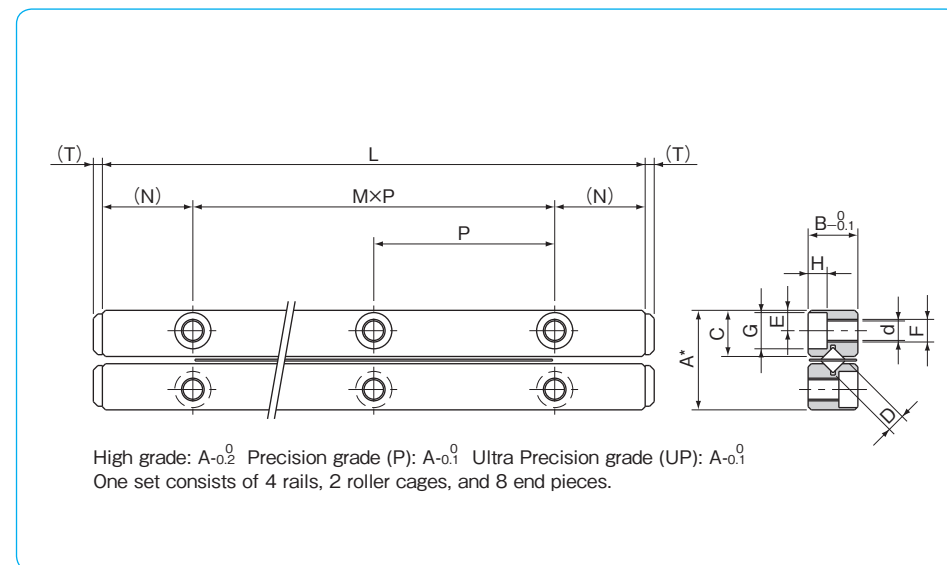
(T) L (T)

(N) M×P (N)

P

$B_{-0.1}^{\ 0}$

H

C G E d F

A*

D

High grade: $A_{-0.2}^{\ 0}$ Precision grade (P): $A_{-0.1}^{\ 0}$ Ultra Precision grade (UP): $A_{-0.1}^{\ 0}$
One set consists of 4 rails, 2 roller cages, and 8 end pieces.